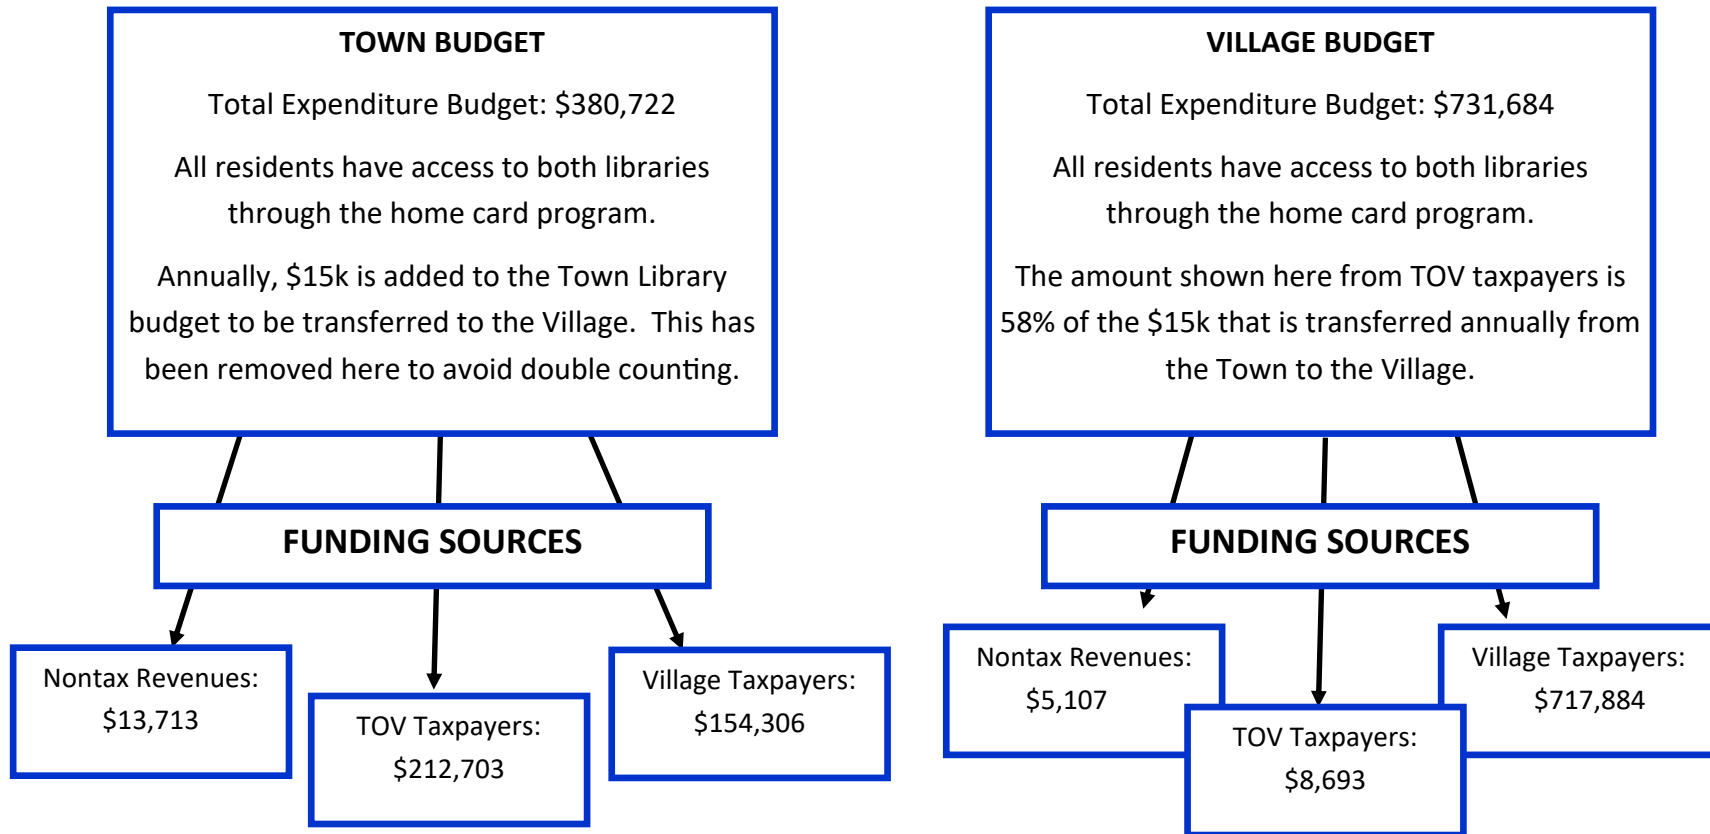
TOWN BUDGET

Total Expenditure Budget: $380,722

All residents have access to both libraries through the home card program.

Annually, $15k is added to the Town Library budget to be transferred to the Village. This has been removed here to avoid double counting.

FUNDING SOURCES

Nontax Revenues: $13,713

TOV Taxpayers: $212,703

Village Taxpayers: $154,306

VILLAGE BUDGET

Total Expenditure Budget: $731,684

All residents have access to both libraries through the home card program.

The amount shown here from TOV taxpayers is 58% of the $15k that is transferred annually from the Town to the Village.

FUNDING SOURCES

Nontax Revenues: $5,107

TOV Taxpayers: $8,693

Village Taxpayers: $717,884